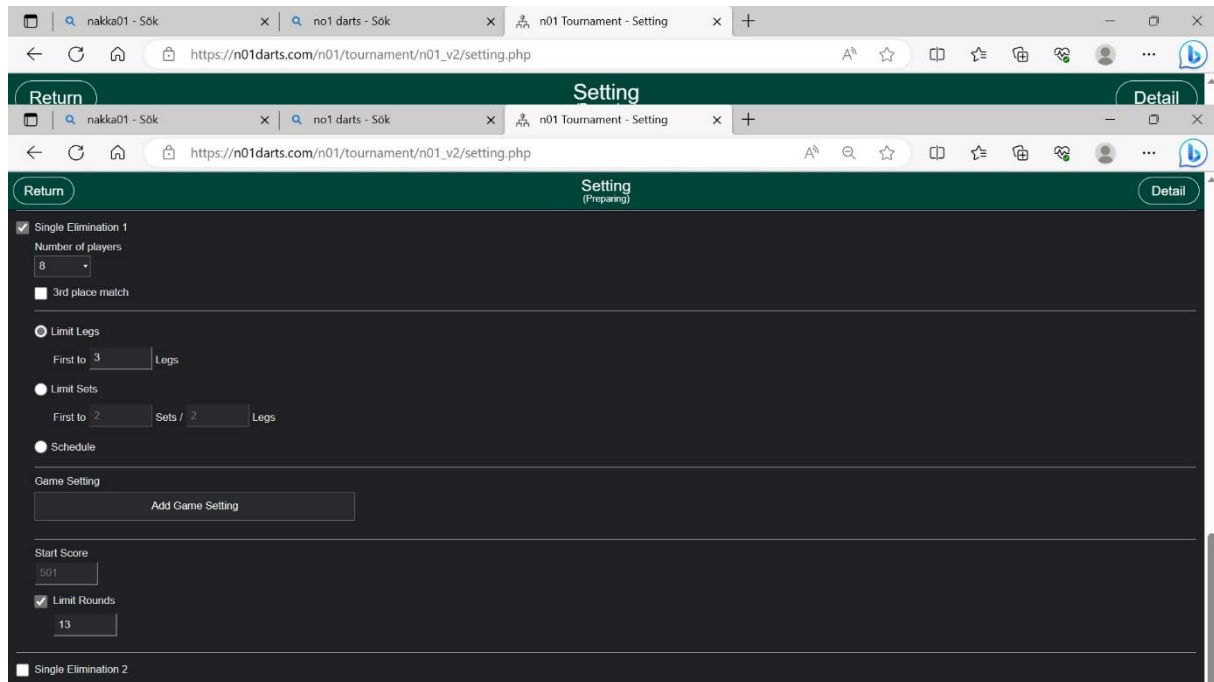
nakka01 - Sök
no1 darts - Sök
n01 Tournament - Setting
https://n01darts.com/n01/tournament/n01_v2/setting.php
Return
Setting
Detail
nakka01 - Sök
no1 darts - Sök
n01 Tournament - Setting
https://n01darts.com/n01/tournament/n01_v2/setting.php
Return
Setting
(Preparing)
Detail

Single Elimination 1
Number of players
8
3rd place match

Limit Legs
First to 3 Legs
Limit Sets
First to 2 Sets / 2 Legs
Schedule

Game Setting
Add Game Setting

Start Score
501
Limit Rounds
13

Single Elimination 2